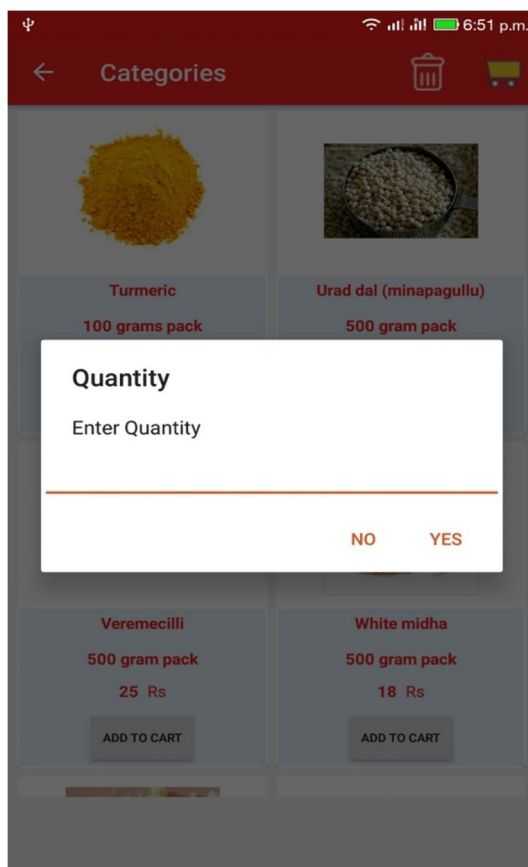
6:51 p.m.

Categories

Turmeric
100 grams pack

Urad dal (minapagullu)
500 gram pack

Quantity
Enter Quantity

NO YES

Veremecilli
500 gram pack
25 Rs
ADD TO CART

White midha
500 gram pack
18 Rs
ADD TO CART